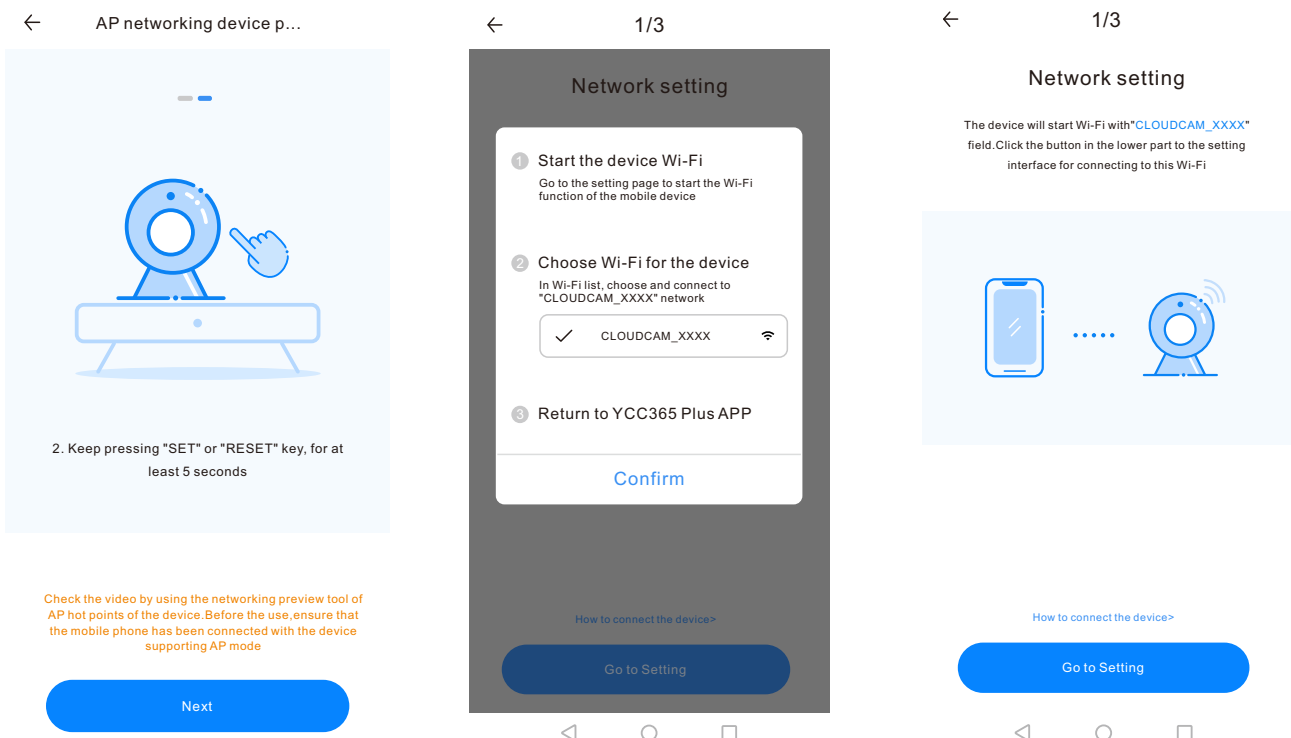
AP networking device p...

2. Keep pressing "SET" or "RESET" key, for at least 5 seconds

Check the video by using the networking preview tool of AP hot points of the device.Before the use,ensure that the mobile phone has been connected with the device supporting AP mode

Next

1/3

Network setting

1 Start the device Wi-Fi

Go to the setting page to start the Wi-Fi function of the mobile device

2 Choose Wi-Fi for the device

In Wi-Fi list, choose and connect to "CLOUDCAM_XXXX" network

CLOUDCAM_XXXX

3 Return to YCC365 Plus APP

Confirm

How to connect the device>

Go to Setting

1/3

Network setting

The device will start Wi-Fi with"CLOUDCAM_XXXX" field.Click the button in the lower part to the setting interface for connecting to this Wi-Fi

How to connect the device>

Go to Setting